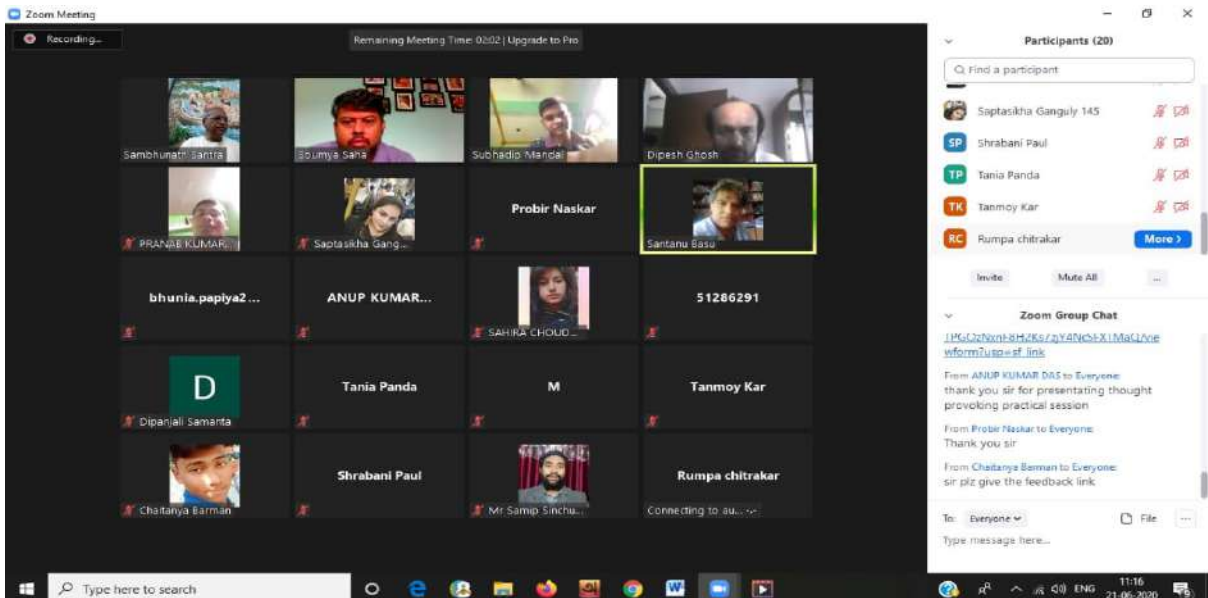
Zoom Meeting

Recording...

Remaining Meeting Time: 02:02 | Upgrade to Pro

Sambhunath Santra

Soumya Saha

Subhadip Mandal

Dipesh Ghosh

PRANAB KUMAR...

Saptasikha Gang...

Probir Naskar

Santanu Basu

bhunia.papiya2 ...

ANUP KUMAR...

SAHIRA CHOUD...

51286291

D

Dipanjali Samanta

Tania Panda

M

Tanmoy Kar

Chaitanya Barman

Shrabani Paul

Mr Samip Sinchu...

Rumpa chitrakar

Connecting to au...

Participants (20)

Find a participant

Saptasikha Ganguly 145

SP Shrabani Paul

TP Tania Panda

TK Tanmoy Kar

RC Rumpa chitrakar

More

Invite

Mute All

...

Zoom Group Chat

1PGOzNxnH8HZKs7zY4NcFX1MaQ/viewform?usp=sf_link

From ANUP KUMAR DAS to Everyone:
thank you sir for presentating thought provoking practical session

From Probir Naskar to Everyone:
Thank you sir

From Chaitanya Barman to Everyone:
sir plz give the feedback link

To: Everyone

File

Type message here...

Type here to search

ENG

11:16

21-06-2020